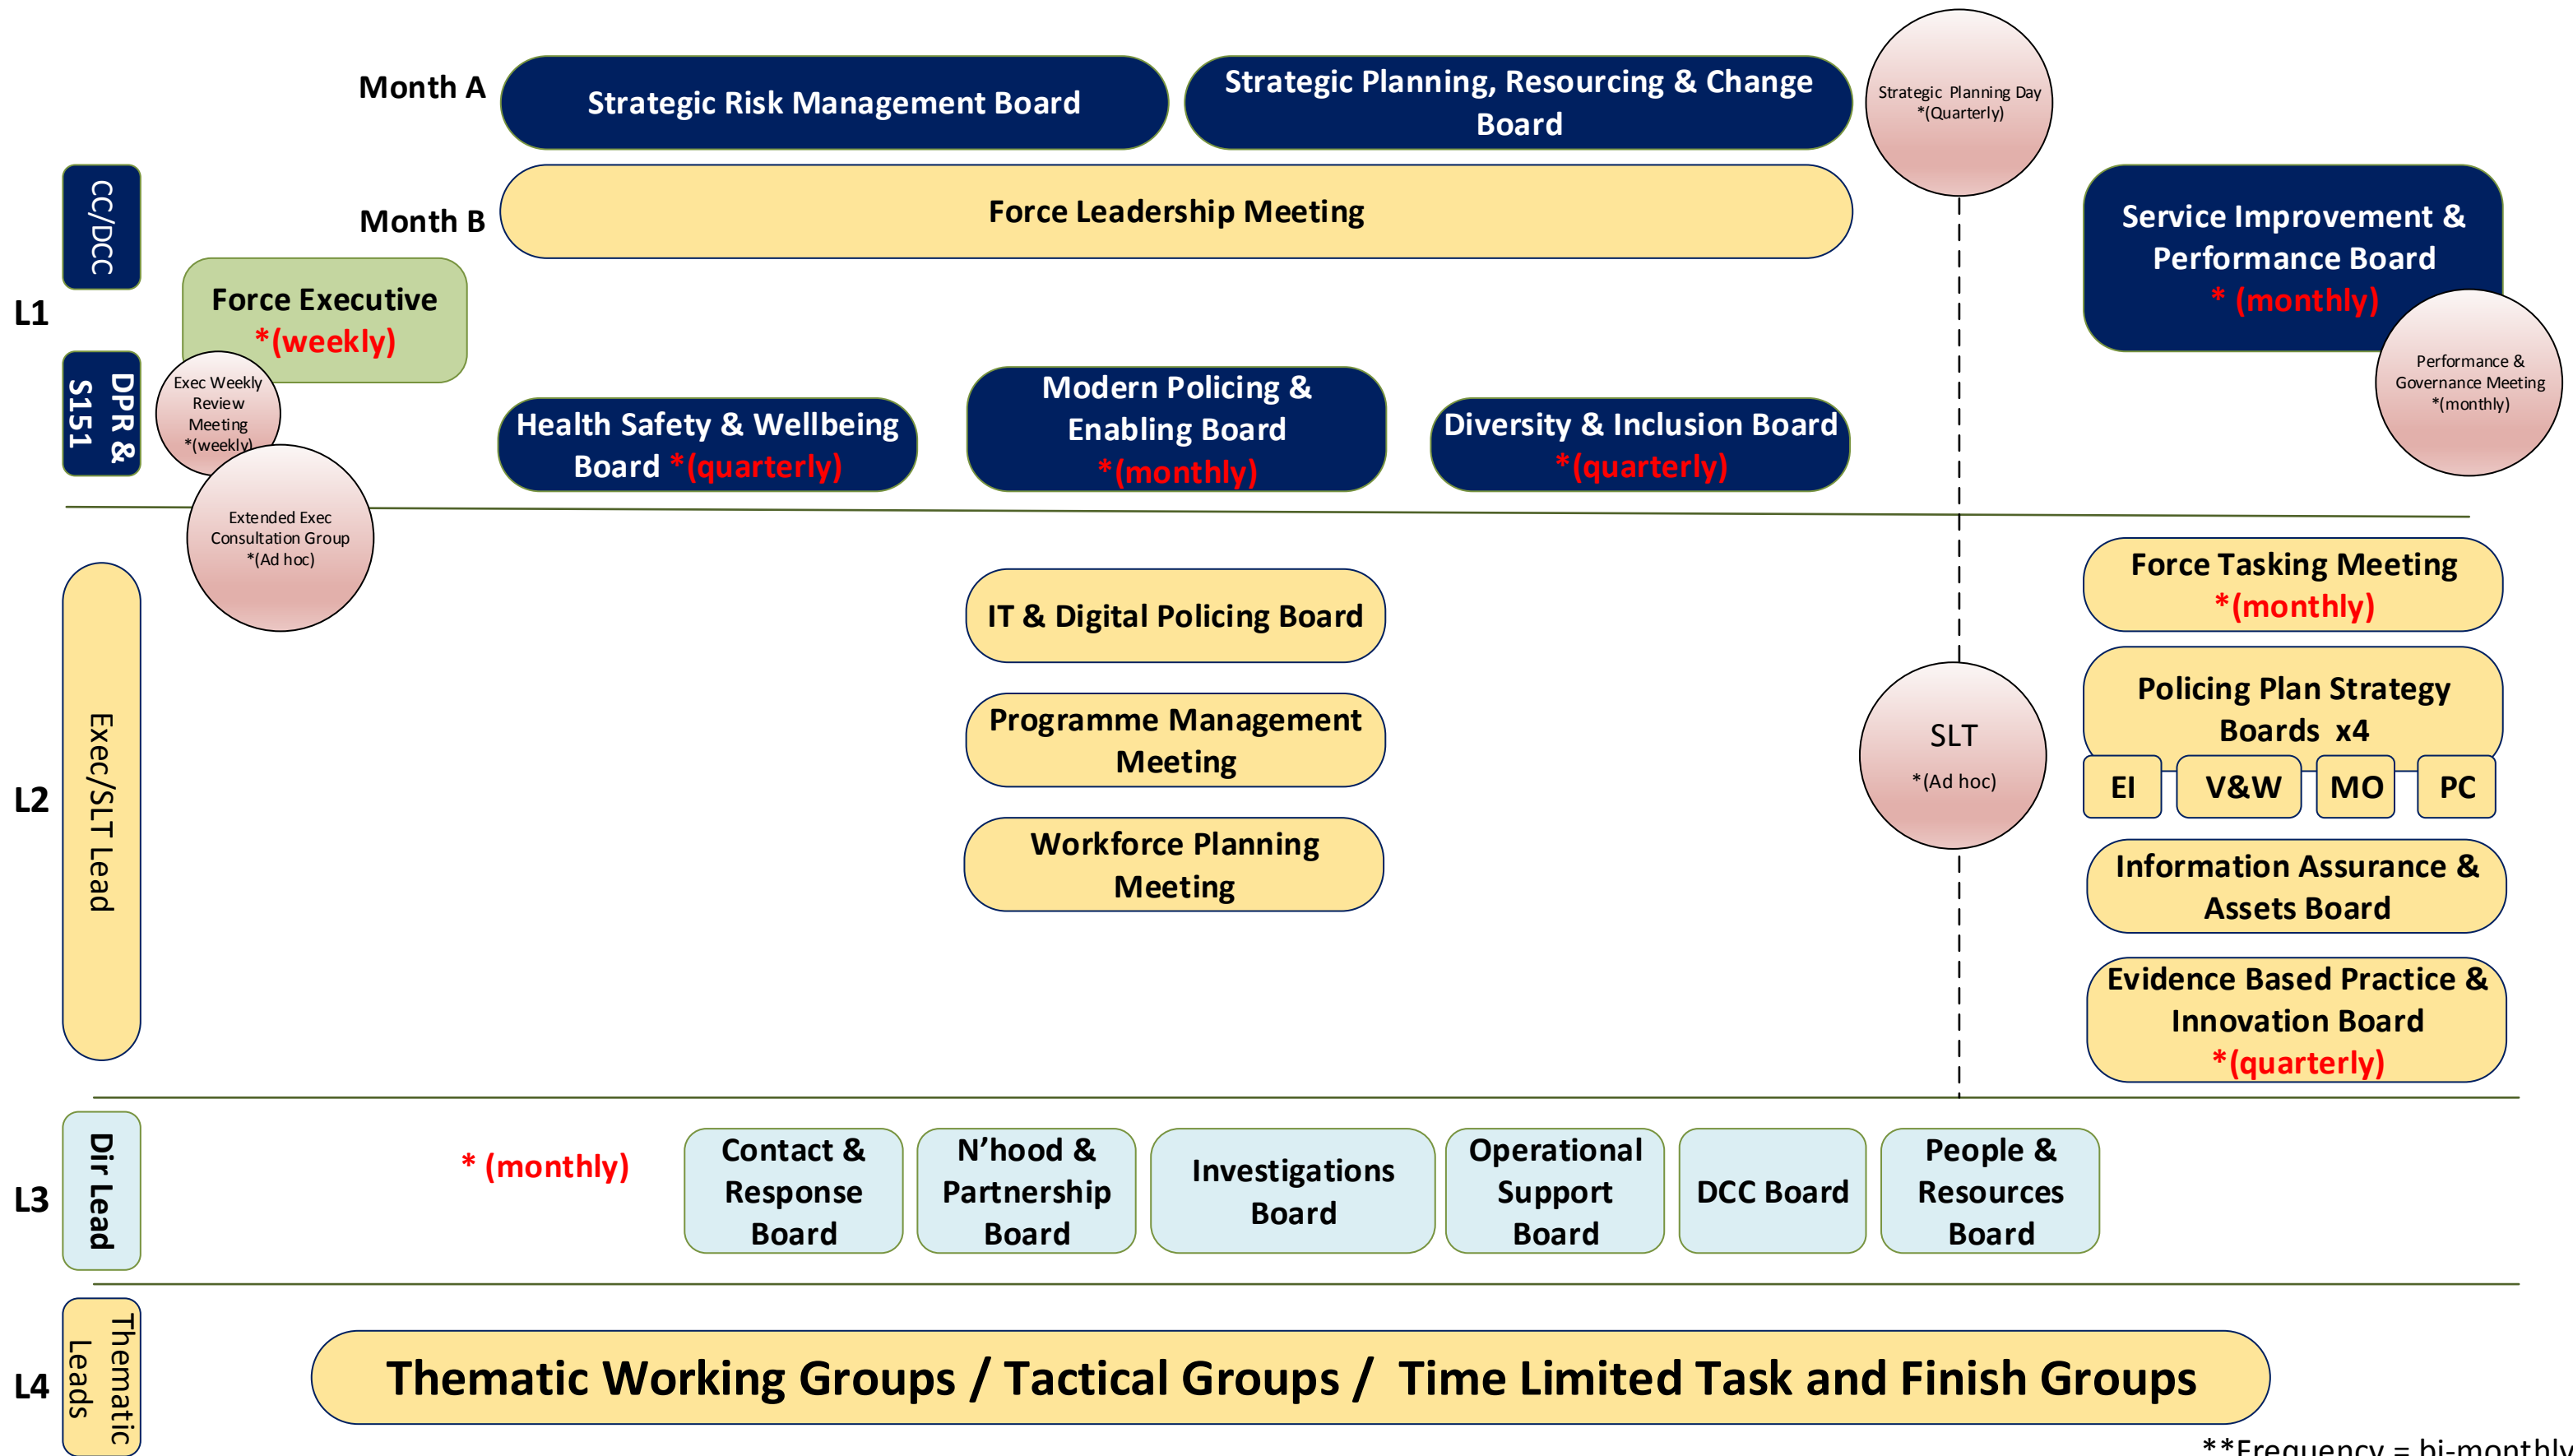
Month A
Strategic Risk Management Board
Strategic Planning, Resourcing & Change Board
Strategic Planning Day *(Quarterly)

CC/DCC
Month B
Force Leadership Meeting
Service Improvement & Performance Board * (monthly)
Performance & Governance Meeting *(monthly)

L1
Force Executive *(weekly)
DPR & S151
Exec Weekly Review Meeting *(weekly)
Extended Exec Consultation Group *(Ad hoc)
Health Safety & Wellbeing Board *(quarterly)
Modern Policing & Enabling Board *(monthly)
Diversity & Inclusion Board *(quarterly)

L2
Exec/SLT Lead
IT & Digital Policing Board
Programme Management Meeting
Workforce Planning Meeting
SLT *(Ad hoc)
Force Tasking Meeting *(monthly)
Policing Plan Strategy Boards x4
EI
V&W
MO
PC
Information Assurance & Assets Board
Evidence Based Practice & Innovation Board *(quarterly)

L3
Dir Lead
* (monthly)
Contact & Response Board
N'hood & Partnership Board
Investigations Board
Operational Support Board
DCC Board
People & Resources Board

L4
Thematic Leads
Thematic Working Groups / Tactical Groups / Time Limited Task and Finish Groups
**Frequency = bi-monthly